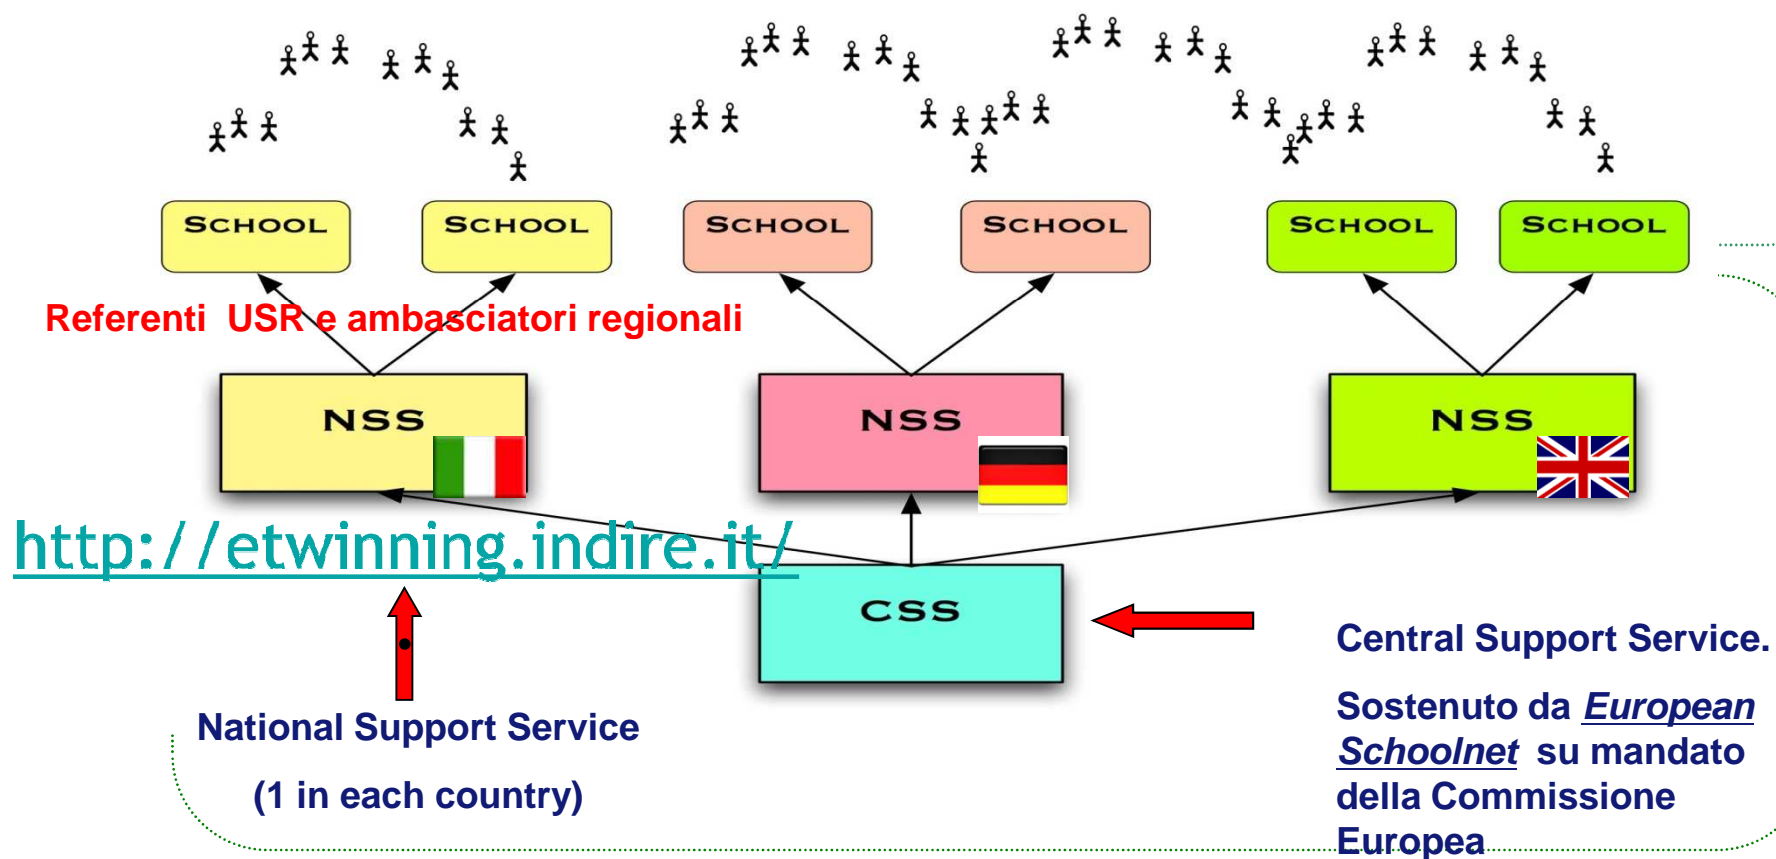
SCHOOL SCHOOL SCHOOL SCHOOL SCHOOL SCHOOL

Referenti USR e ambasciatori regionali

NSS NSS NSS

http://etwinning.indire.it/

CSS

Central Support Service.

Sostenuto da European Schoolnet su mandato della Commissione Europea

National Support Service

(1 in each country)